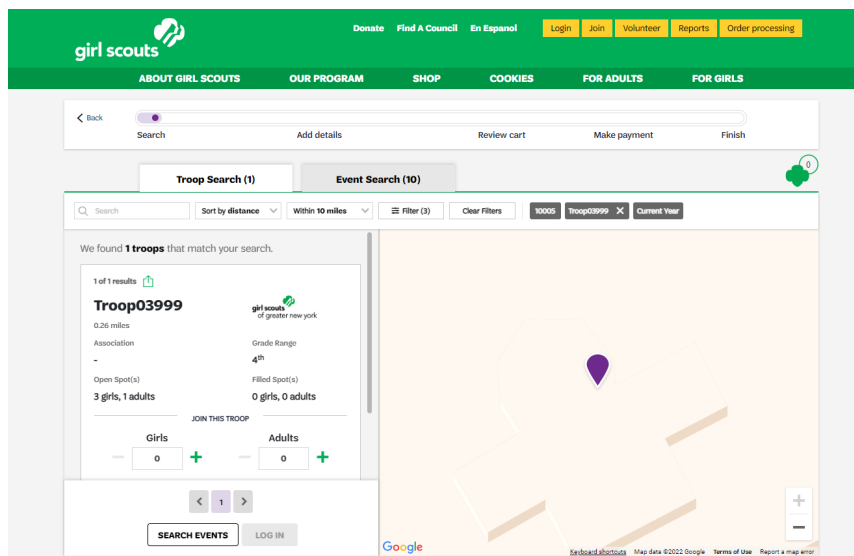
girl scouts

Donate Find A Council En Espanol Login Join Volunteer Reports Order processing

ABOUT GIRL SCOUTS OUR PROGRAM SHOP COOKIES FOR ADULTS FOR GIRLS

Back

Search Add details Review cart Make payment Finish

Troop Search (1) Event Search (10)

0

Search Sort by distance Within 10 miles Filter (3) Clear Filters 10005 Troop03999 Current Year

We found **1 troops** that match your search.

1 of 1 results

Troop03999

girl scouts of greater new york

0.26 miles

Association

-

Grade Range

4$^{th}$

Open Spot(s)

3 girls, 1 adults

Filled Spot(s)

0 girls, 0 adults

JOIN THIS TROOP

Girls

0

Adults

0

1

SEARCH EVENTS LOG IN

Google

Keyboard shortcuts Map data ©2022 Google Terms of Use Report a map error